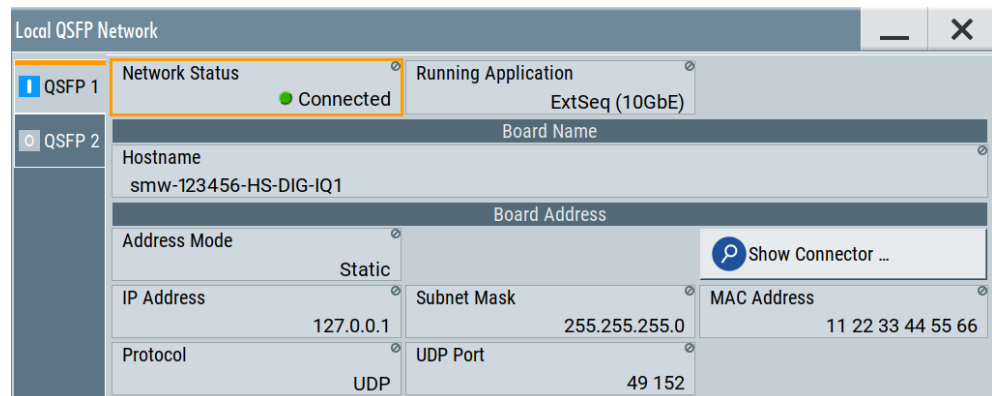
Local QSFP Network

I QSFP 1

O QSFP 2

Network Status
Connected

Running Application
ExtSeq (10GbE)

Board Name

Hostname
smw-123456-HS-DIG-IQ1

Board Address

Address Mode
Static

Show Connector ...

IP Address
127.0.0.1

Subnet Mask
255.255.255.0

MAC Address
11 22 33 44 55 66

Protocol
UDP

UDP Port
49 152